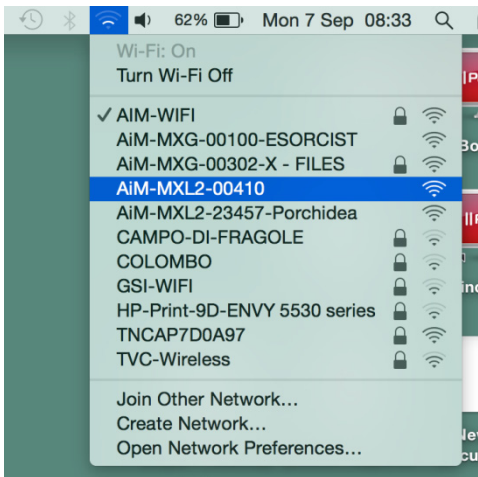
62% Mon 7 Sep 08:33

Wi-Fi: On
Turn Wi-Fi Off

✓ AIM-WIFI
AiM-MXG-00100-ESORCIST
AiM-MXG-00302-X - FILES
AiM-MXL2-00410
AiM-MXL2-23457-Porchidea
CAMPO-DI-FRAGOLE
COLOMBO
GSI-WIFI
HP-Print-9D-ENVY 5530 series
TNCAP7D0A97
TVC-Wireless

Join Other Network…
Create Network…
Open Network Preferences…

|P
Bo
||F
inc
Nev
cu